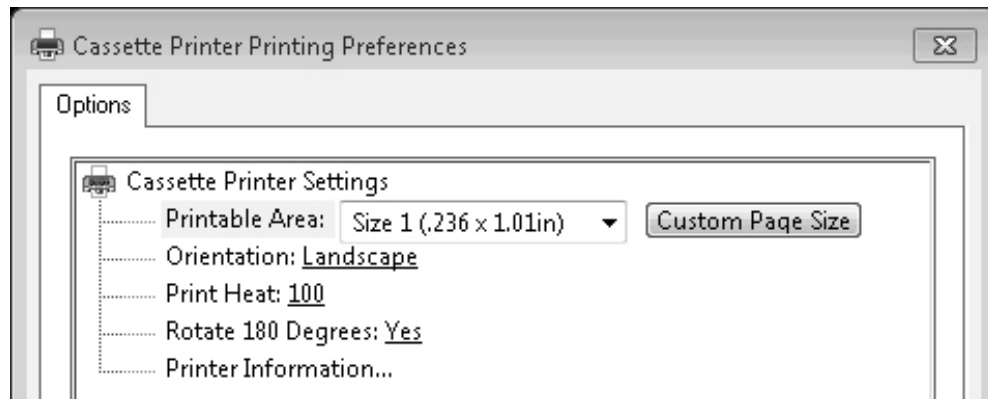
Cassette Printer Printing Preferences

Options

Cassette Printer Settings

Printable Area: Size 1 (.236 x 1.01in) Custom Page Size

Orientation: Landscape

Print Heat: 100

Rotate 180 Degrees: Yes

Printer Information...